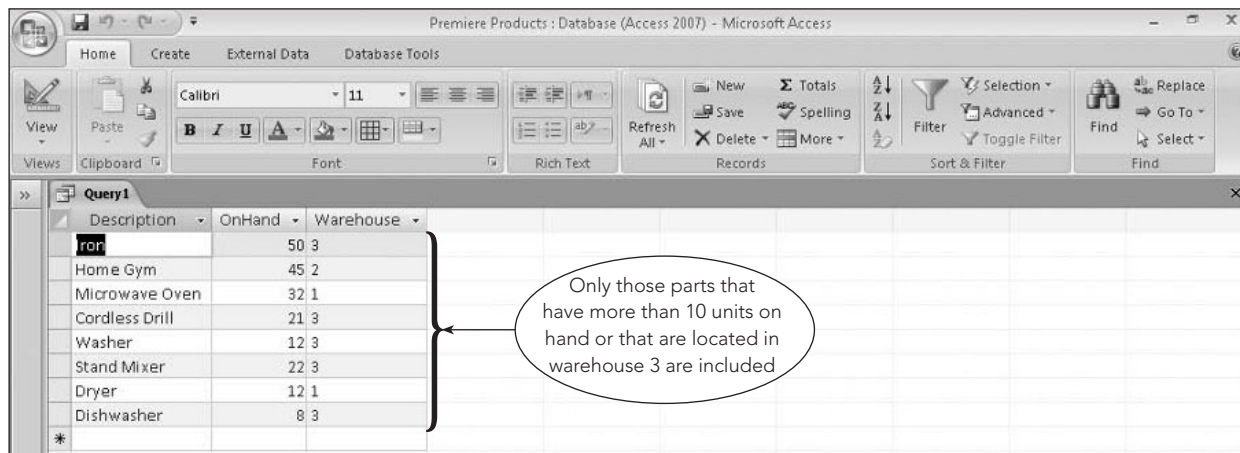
Premiere Products : Database (Access 2007) - Microsoft Access

Home Create External Data Database Tools

View
Views

Paste
Clipboard

Calibri 11
B I U A
Font

Rich Text

Refresh All
New Save Delete
Totals Spelling More
Records

Filter
Selection Advanced Toggle Filter
Sort & Filter

Find
Replace Go To Select
Find

Query1

| Description | OnHand | Warehouse |
|---|---|---|
| Iron | 50 | 3 |
| Home Gym | 45 | 2 |
| Microwave Oven | 32 | 1 |
| Cordless Drill | 21 | 3 |
| Washer | 12 | 3 |
| Stand Mixer | 22 | 3 |
| Dryer | 12 | 1 |
| Dishwasher | 8 | 3 |
| * | | |

Only those parts that have more than 10 units on hand or that are located in warehouse 3 are included